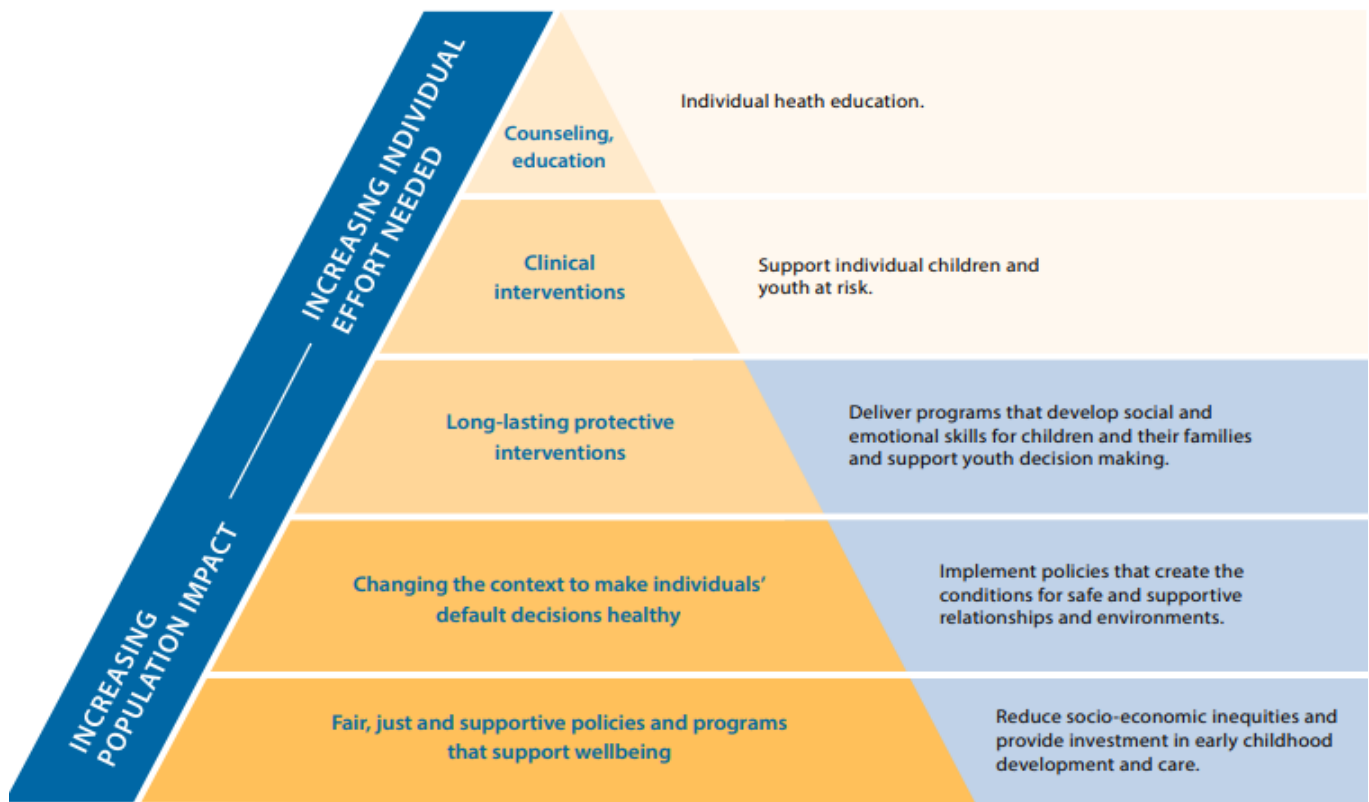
INCREASING POPULATION IMPACT

INCREASING INDIVIDUAL EFFORT NEEDED

Counseling, education

Individual heath education.

Clinical interventions

Support individual children and youth at risk.

Long-lasting protective interventions

Deliver programs that develop social and emotional skills for children and their families and support youth decision making.

Changing the context to make individuals' default decisions healthy

Implement policies that create the conditions for safe and supportive relationships and environments.

Fair, just and supportive policies and programs that support wellbeing

Reduce socio-economic inequities and provide investment in early childhood development and care.